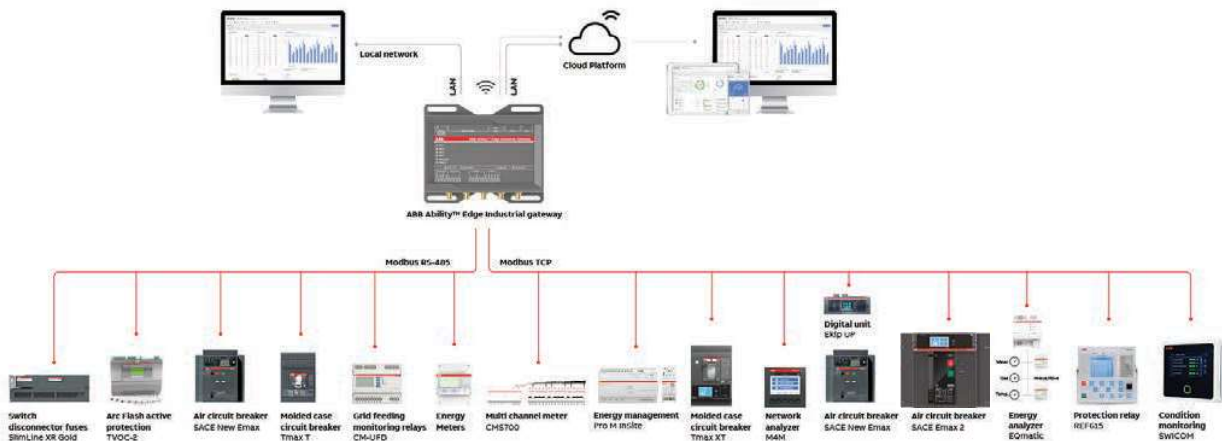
Local network

LAN

LAN

Cloud Platform

ABB Ability™ Edge Industrial gateway

Modbus RS-485

Modbus TCP

Switch disconnector fuses
SlimLine XR Gold

Arc Flash active protection
TVOC-2

Air circuit breaker
SACE New Emax

Molded case circuit breaker
Tmax T

Grid feeding monitoring relays
CM-UFD

Energy Meters

Multi channel meter
CMS700

Energy management
Pro M Insite

Molded case circuit breaker
Tmax XT

Network analyzer
M4M

Digital unit
Ekip UP

Air circuit breaker
SACE New Emax

Air circuit breaker
SACE Emax 2

Energy analyzer
EQmatic

Protection relay
REF615

Condition monitoring
SWICOM